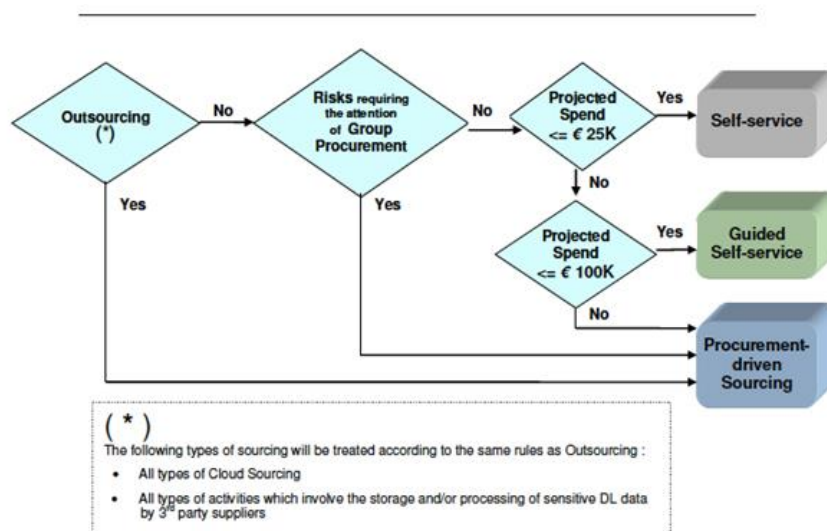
Outsourcing
(*)

No

Yes

Risks requiring the attention of Group Procurement

No

Yes

Projected Spend <= € 25K

Yes

Self-service

No

Projected Spend <= € 100K

Yes

Guided Self-service

No

Procurement-driven Sourcing

( * )
The following types of sourcing will be treated according to the same rules as Outsourcing :

- All types of Cloud Sourcing
- All types of activities which involve the storage and/or processing of sensitive DL data by 3$^{rd}$ party suppliers